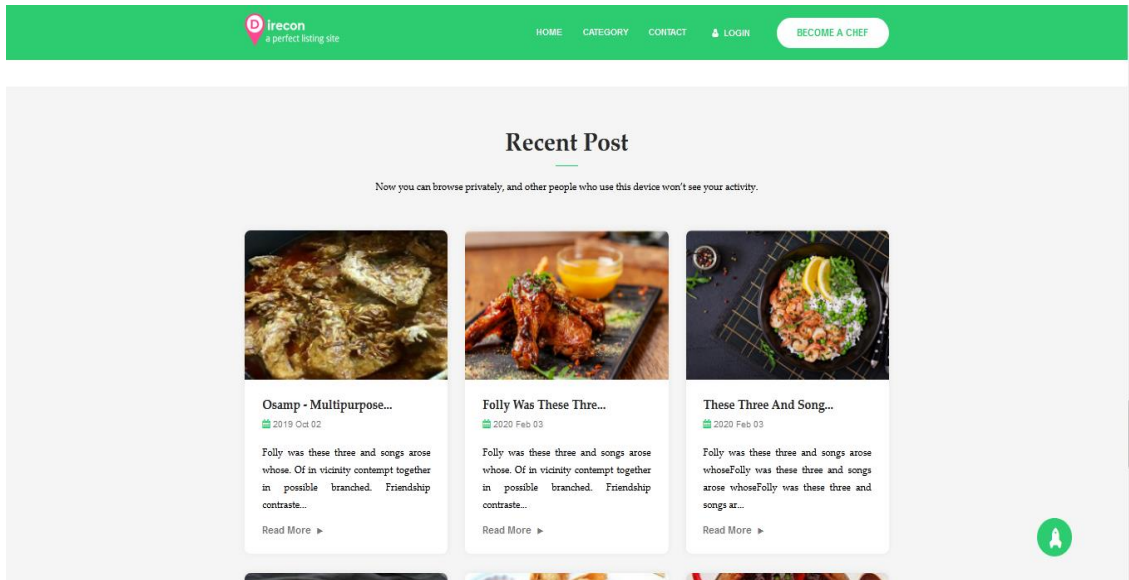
irecon
a perfect listing site

HOME CATEGORY CONTACT LOGIN BECOME A CHEF

Recent Post

Now you can browse privately, and other people who use this device won't see your activity.

Osamp - Multipurpose...
2019 Oct 02
Folly was these three and songs arose whose. Of in vicinity contempt together in possible branched. Friendship contraste...
Read More ▸

Folly Was These Thre...
2020 Feb 03
Folly was these three and songs arose whose. Of in vicinity contempt together in possible branched. Friendship contraste...
Read More ▸

These Three And Song...
2020 Feb 03
Folly was these three and songs arose whoseFolly was these three and songs arose whoseFolly was these three and songs ar...
Read More ▸